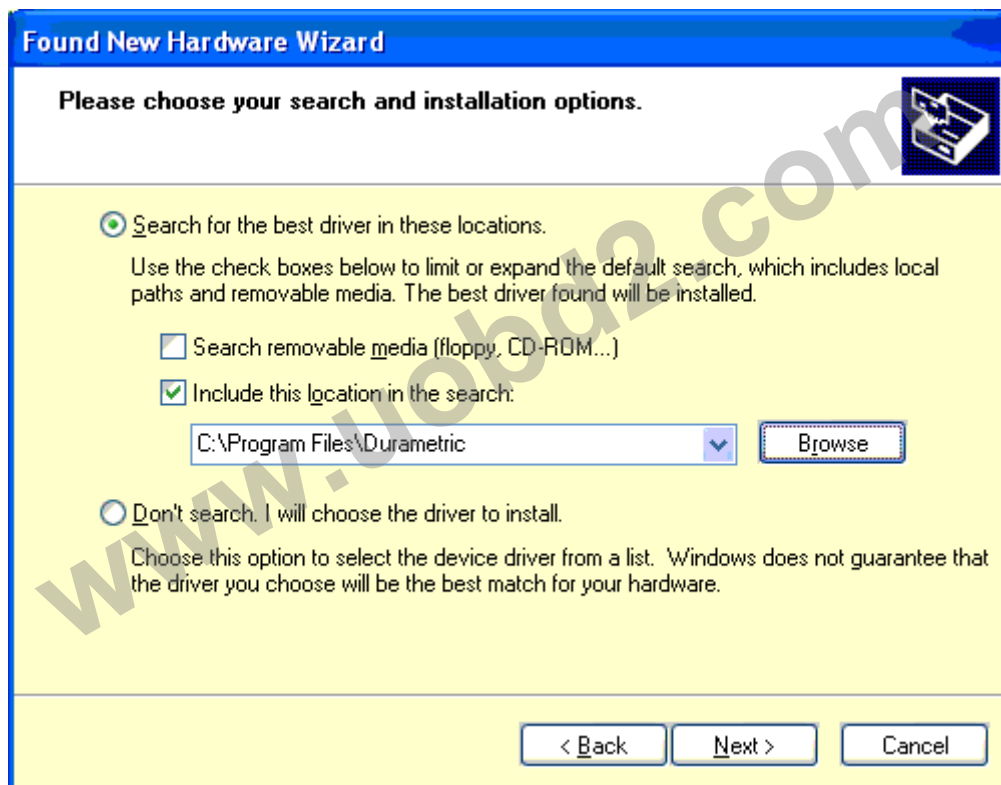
Found New Hardware Wizard

Please choose your search and installation options.

Search for the best driver in these locations.

Use the check boxes below to limit or expand the default search, which includes local paths and removable media. The best driver found will be installed.

Search removable media (floppy, CD-ROM...)

Include this location in the search:

C:\Program Files\Durametric

Browse

Don't search. I will choose the driver to install.

Choose this option to select the device driver from a list. Windows does not guarantee that the driver you choose will be the best match for your hardware.

< Back

Next >

Cancel

www.uobd2.com